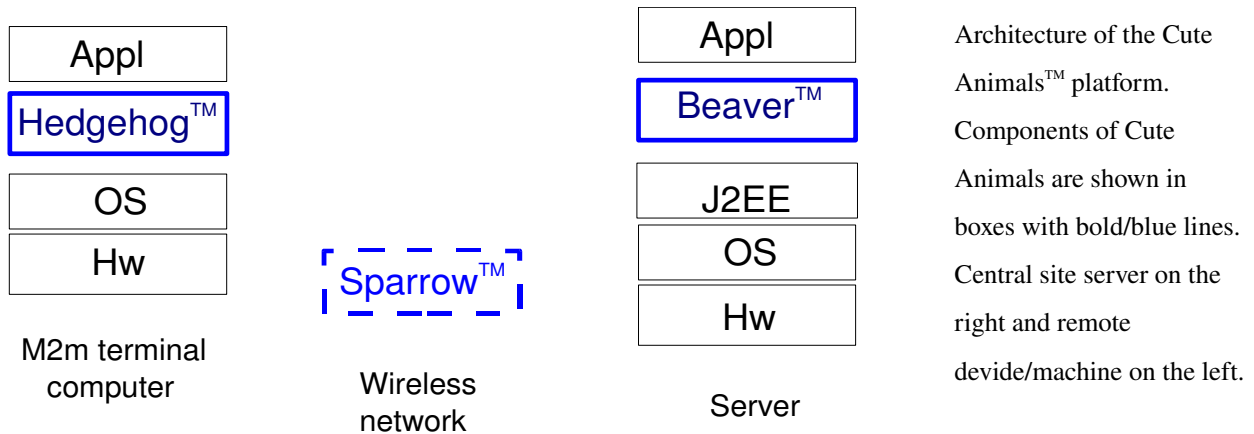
Appl

Hedgehog™

OS

Hw

M2m terminal computer

Sparrow™

Wireless network

Appl

Beaver™

J2EE

OS

Hw

Server

Architecture of the Cute Animals™ platform. Components of Cute Animals are shown in boxes with bold/blue lines. Central site server on the right and remote devide/machine on the left.